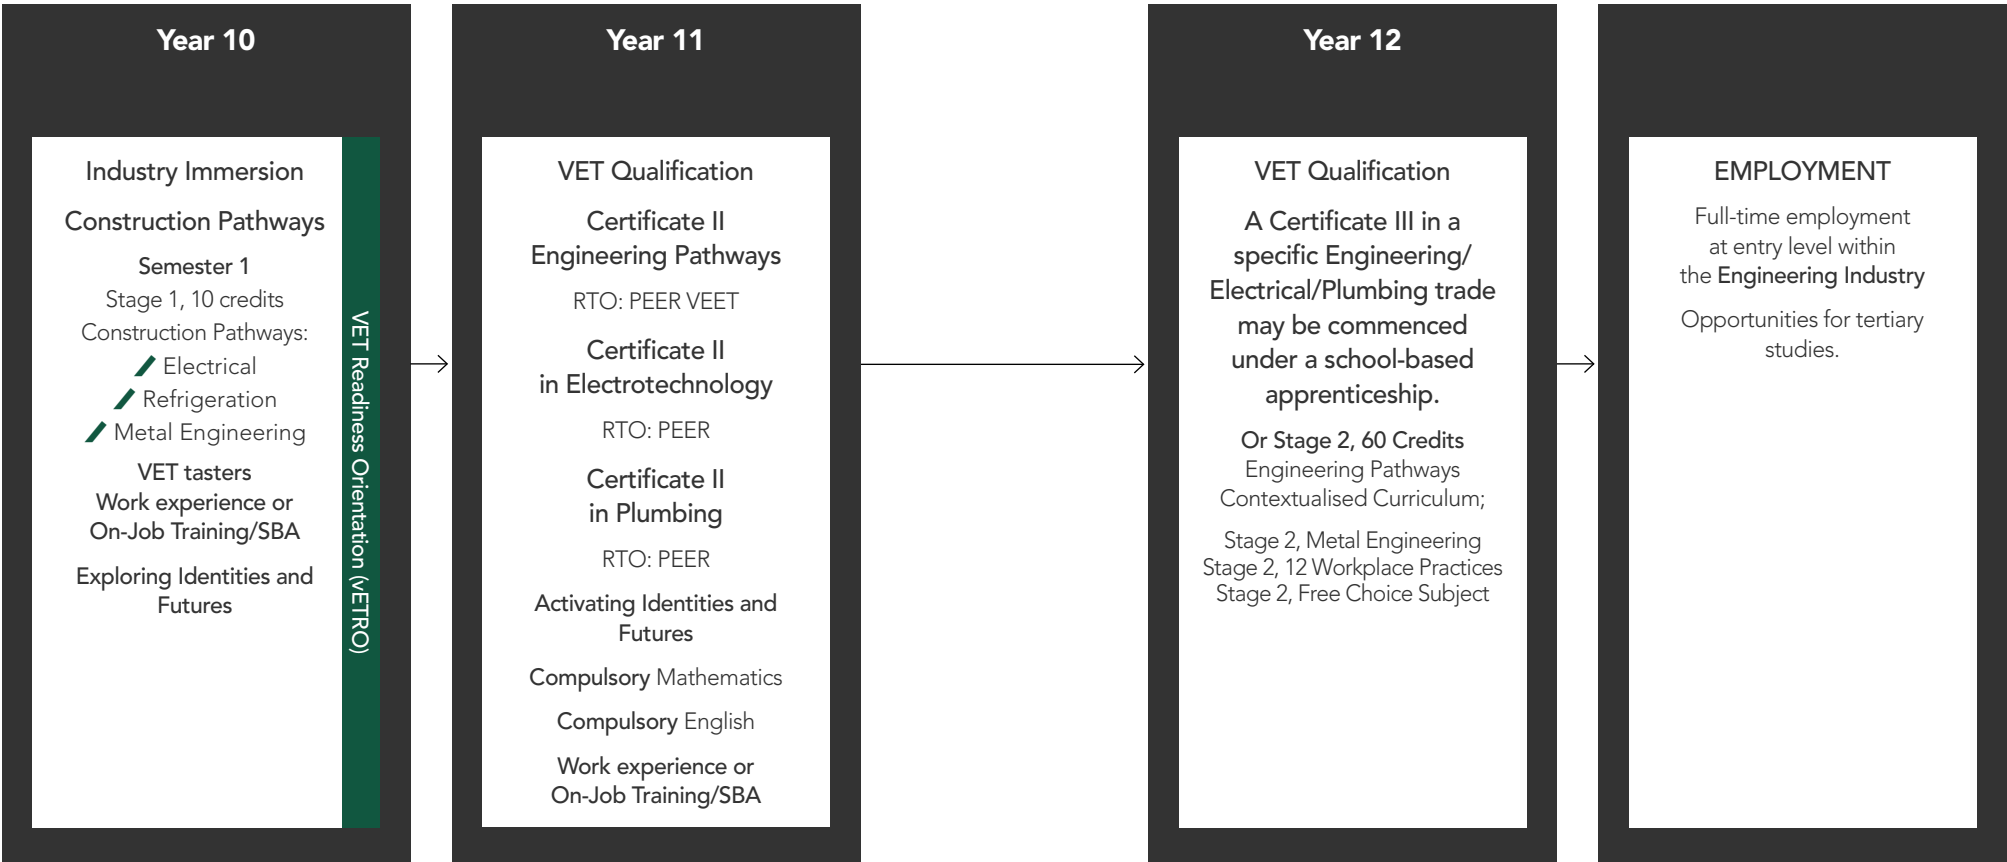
Year 10

Industry Immersion

Construction Pathways

Semester 1
Stage 1, 10 credits
Construction Pathways:
Electrical
Refrigeration
Metal Engineering

VET tasters
Work experience or
On-Job Training/SBA

Exploring Identities and Futures

VET Readiness Orientation (VETRO)

Year 11

VET Qualification

Certificate II
Engineering Pathways

RTO: PEER VEET

Certificate II
in Electrotechnology

RTO: PEER

Certificate II
in Plumbing

RTO: PEER

Activating Identities and Futures

Compulsory Mathematics

Compulsory English

Work experience or
On-Job Training/SBA

Year 12

VET Qualification

A Certificate III in a specific Engineering/ Electrical/Plumbing trade may be commenced under a school-based apprenticeship.

Or Stage 2, 60 Credits
Engineering Pathways
Contextualised Curriculum;

Stage 2, Metal Engineering
Stage 2, 12 Workplace Practices
Stage 2, Free Choice Subject

EMPLOYMENT

Full-time employment at entry level within the Engineering Industry

Opportunities for tertiary studies.